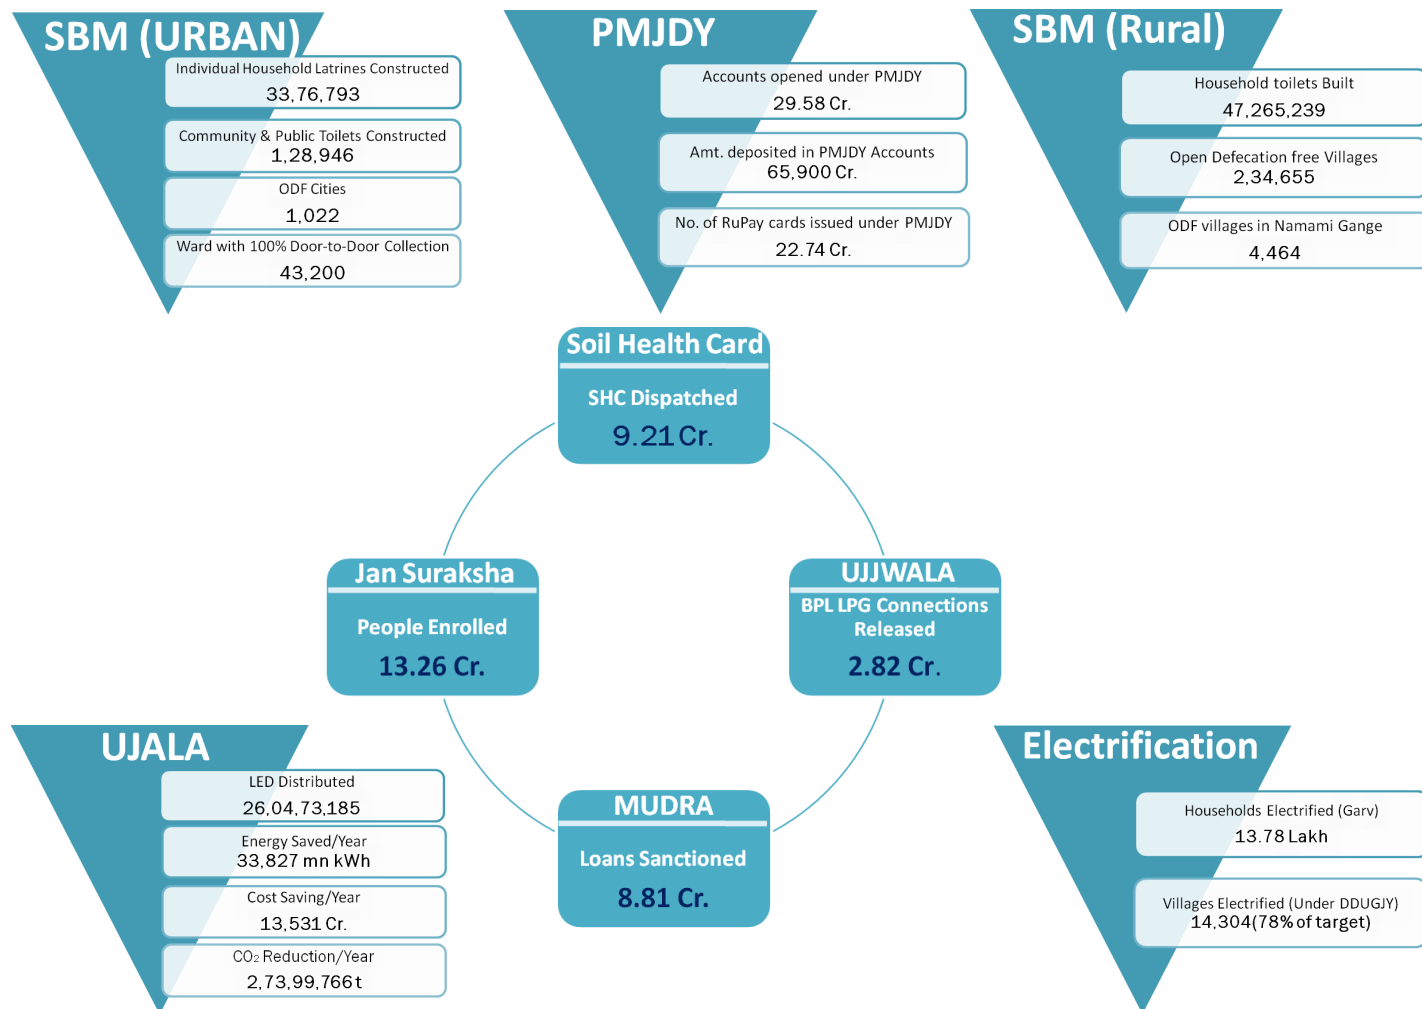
SBM (URBAN)

Individual Household Latrines Constructed
33,76,793

Community & Public Toilets Constructed
1,28,946

ODF Cities
1,022

Ward with 100% Door-to-Door Collection
43,200

PMJDY

Accounts opened under PMJDY
29.58 Cr.

Amt. deposited in PMJDY Accounts
65,900 Cr.

No. of RuPay cards issued under PMJDY
22.74 Cr.

SBM (Rural)

Household toilets Built
47,265,239

Open Defecation free Villages
2,34,655

ODF villages in Namami Gange
4,464

Soil Health Card
SHC Dispatched
9.21 Cr.

Jan Suraksha
People Enrolled
13.26 Cr.

UJJWALA
BPL LPG Connections Released
2.82 Cr.

MUDRA
Loans Sanctioned
8.81 Cr.

UJALA

LED Distributed
26,04,73,185

Energy Saved/Year
33,827 mn kWh

Cost Saving/Year
13,531 Cr.

$CO_2$ Reduction/Year
2,73,99,766 t

Electrification

Households Electrified (Garv)
13.78 Lakh

Villages Electrified (Under DDUGJY)
14,304(78% of target)